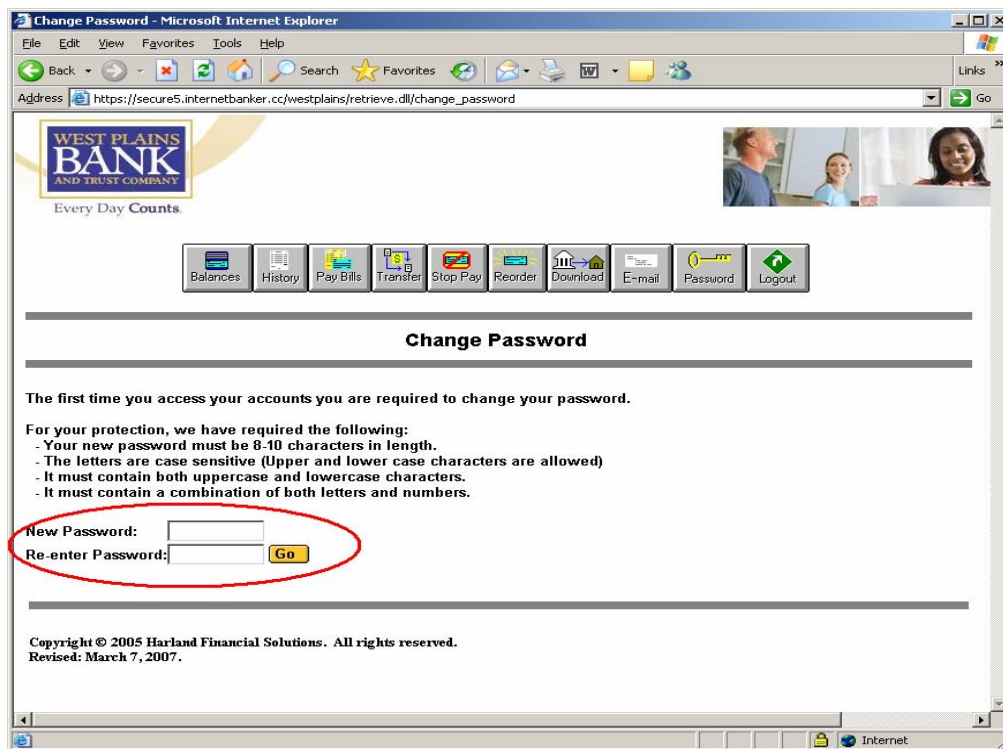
Change Password - Microsoft Internet Explorer

File Edit View Favorites Tools Help

Back Search Favorites Links

Address https://secure5.internetbanker.cc/westplains/retrieve.dll/change_password Go

WEST PLAINS BANK AND TRUST COMPANY

Every Day Counts.

Balances History Pay Bills Transfer Stop Pay Reorder Download E-mail Password Logout

Change Password

The first time you access your accounts you are required to change your password.

For your protection, we have required the following:
- Your new password must be 8-10 characters in length.
- The letters are case sensitive (Upper and lower case characters are allowed)
- It must contain both uppercase and lowercase characters.
- It must contain a combination of both letters and numbers.

New Password:
Re-enter Password: Go

Copyright © 2005 Harland Financial Solutions. All rights reserved.
Revised: March 7, 2007.

Internet